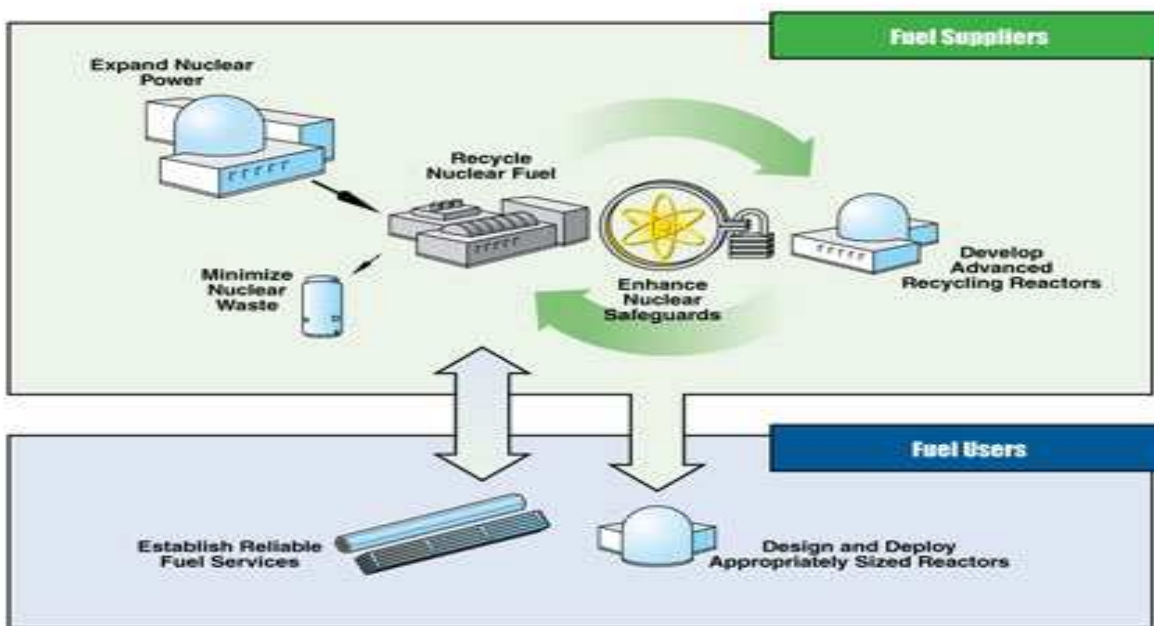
Fuel Suppliers

Expand Nuclear Power

Recycle Nuclear Fuel

Minimize Nuclear Waste

Enhance Nuclear Safeguards

Develop Advanced Recycling Reactors

Fuel Users

Establish Reliable Fuel Services

Design and Deploy Appropriately Sized Reactors